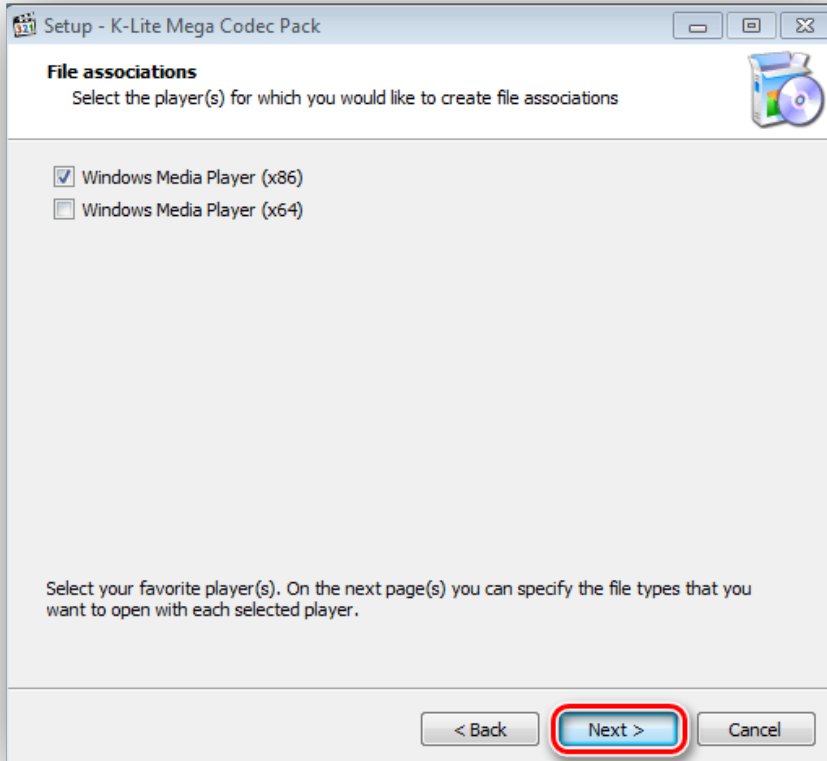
Setup - K-Lite Mega Codec Pack

File associations
Select the player(s) for which you would like to create file associations

Windows Media Player (x86)
Windows Media Player (x64)

Select your favorite player(s). On the next page(s) you can specify the file types that you want to open with each selected player.

< Back
Next >
Cancel